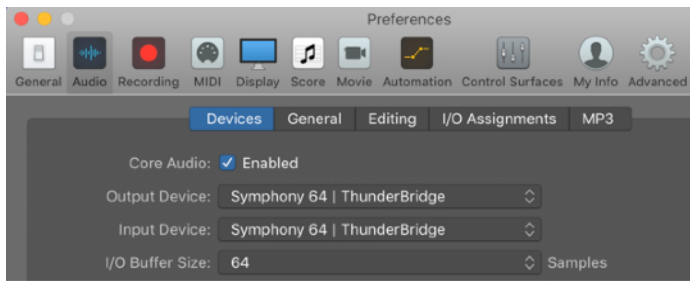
Preferences

General Audio Recording MIDI Display Score Movie Automation Control Surfaces My Info Advanced

Devices General Editing I/O Assignments MP3

Core Audio: Enabled

Output Device: Symphony 64 | ThunderBridge

Input Device: Symphony 64 | ThunderBridge

I/O Buffer Size: 64 Samples